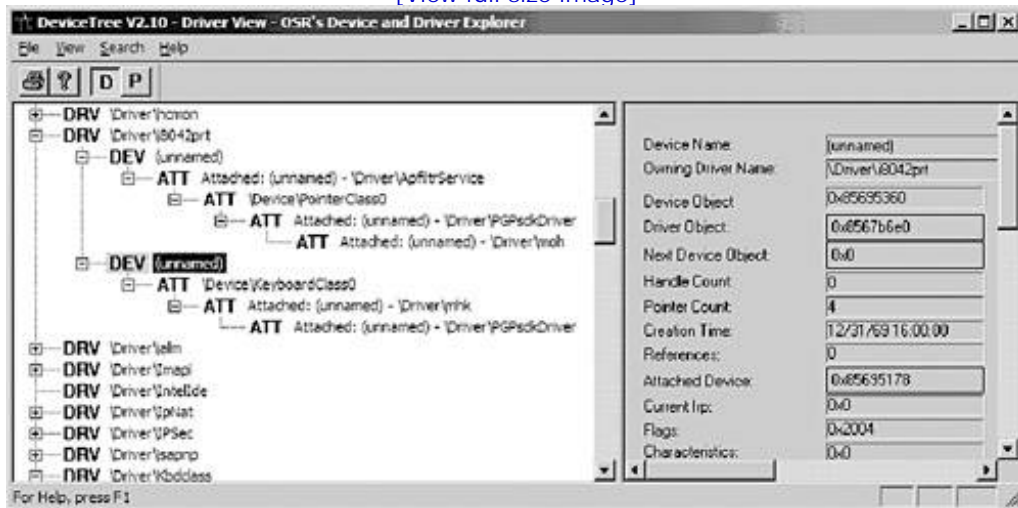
[View full size image]

DeviceTree V2.10 - Driver View - OSR's Device and Driver Explorer

File View Search Help

D P

DRV \Driver\hcmon
DRV \Driver\i8042prt
DEV (unnamed)
ATT Attached: (unnamed) - \Driver\ApfiltrService
ATT \Device\PointerClass0
ATT Attached: (unnamed) - \Driver\PGPsdkDriver
ATT Attached: (unnamed) - \Driver\moh
DEV (unnamed)
ATT \Device\KeyboardClass0
ATT Attached: (unnamed) - \Driver\mhk
ATT Attached: (unnamed) - \Driver\PGPsdkDriver
DRV \Driver\iaStor
DRV \Driver\Imapi
DRV \Driver\IntelIde
DRV \Driver\IpNat
DRV \Driver\IPSec
DRV \Driver\isapnp
DRV \Driver\Kbdclass

| | |
|---|---|
| Device Name: | (unnamed) |
| Owning Driver Name: | \Driver\i8042prt |
| Device Object: | 0x85695360 |
| Driver Object: | 0x8567b6e0 |
| Next Device Object: | 0x0 |
| Handle Count: | 0 |
| Pointer Count: | 4 |
| Creation Time: | 12/31/69 16:00:00 |
| References: | 0 |
| Attached Device: | 0x85695178 |
| Current Irp: | 0x0 |
| Flags: | 0x2004 |
| Characteristics: | 0x0 |

For Help, press F1